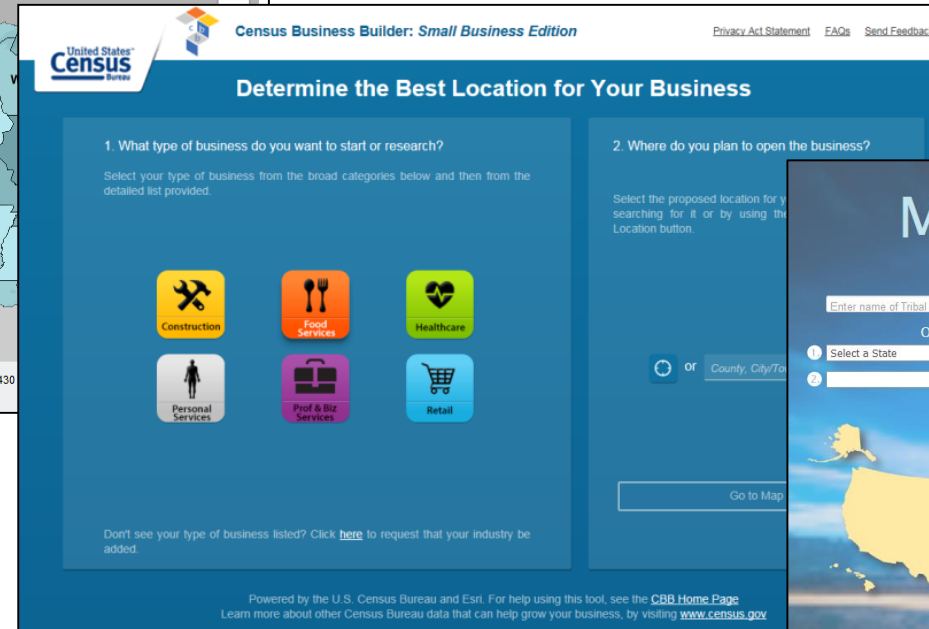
United States Census Bureau

Census Business Builder: *Small Business Edition*

Privacy Act Statement FAQs Send Feedbac

Determine the Best Location for Your Business

1. What type of business do you want to start or research?

Select your type of business from the broad categories below and then from the detailed list provided.

Construction

Food Services

Healthcare

Personal Services

Prof & Biz Services

Retail

Don't see your type of business listed? Click here to request that your industry be added.

2. Where do you plan to open the business?

Select the proposed location for y searching for it or by using the Location button.

or County, City/To

Go to Map

M

Enter name of Tribal

O

1. Select a State

2.

W

430

Powered by the U.S. Census Bureau and Esri. For help using this tool, see the CBB Home Page
Learn more about other Census Bureau data that can help grow your business, by visiting www.census.gov